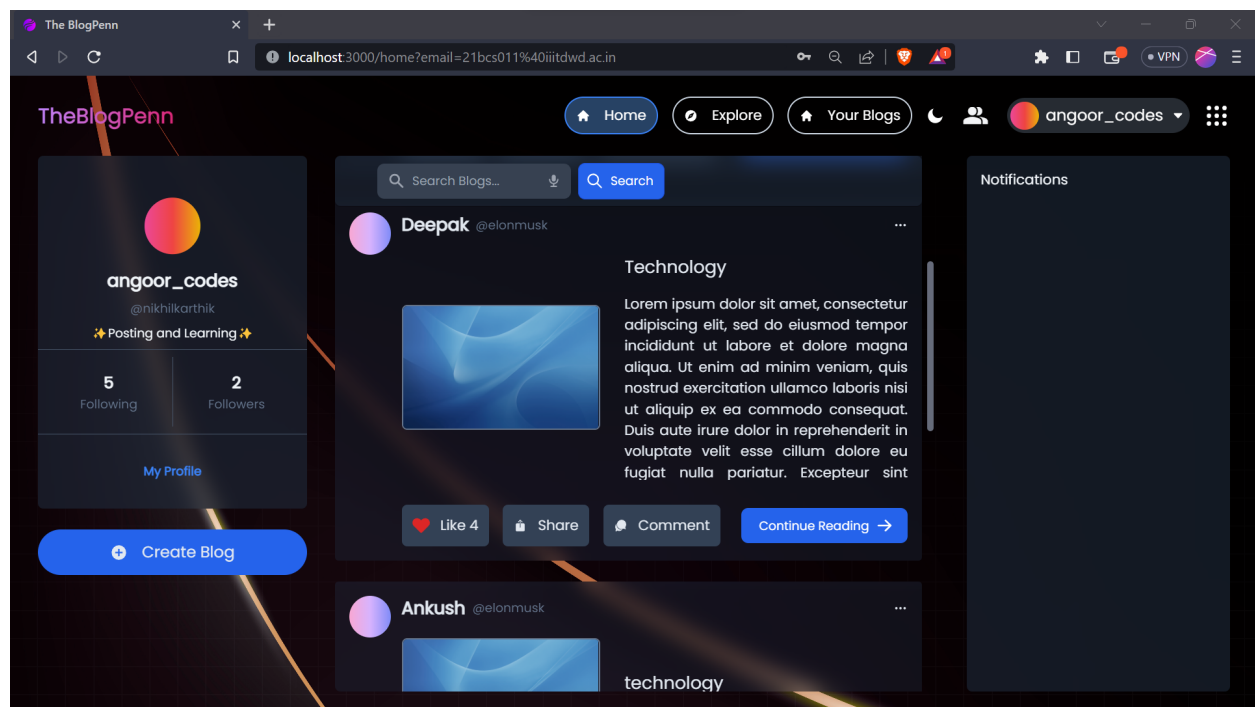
The BlogPenn
localhost:3000/home?email=21bcs011%40iiitdwd.ac.in
VPN

TheBlogPenn
Home
Explore
Your Blogs
angoor_codes

angoor_codes
@nikhilkarthik
✨Posting and Learning✨
5
Following
2
Followers
My Profile

Create Blog

Search Blogs...
Search

Deepak @elonmusk
Technology
Lorem ipsum dolor sit amet, consectetur adipiscing elit, sed do eiusmod tempor incididunt ut labore et dolore magna aliqua. Ut enim ad minim veniam, quis nostrud exercitation ullamco laboris nisi ut aliquip ex ea commodo consequat. Duis aute irure dolor in reprehenderit in voluptate velit esse cillum dolore eu fugiat nulla pariatur. Excepteur sint
Like 4
Share
Comment
Continue Reading

Ankush @elonmusk
technology

Notifications